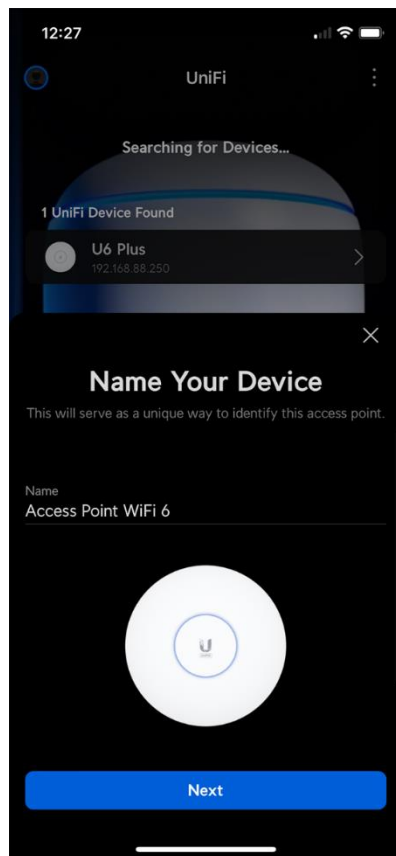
12:27

UniFi

Searching for Devices...

1 UniFi Device Found

U6 Plus
192.168.88.250

Name Your Device

This will serve as a unique way to identify this access point.

Name
Access Point WiFi 6

U

Next